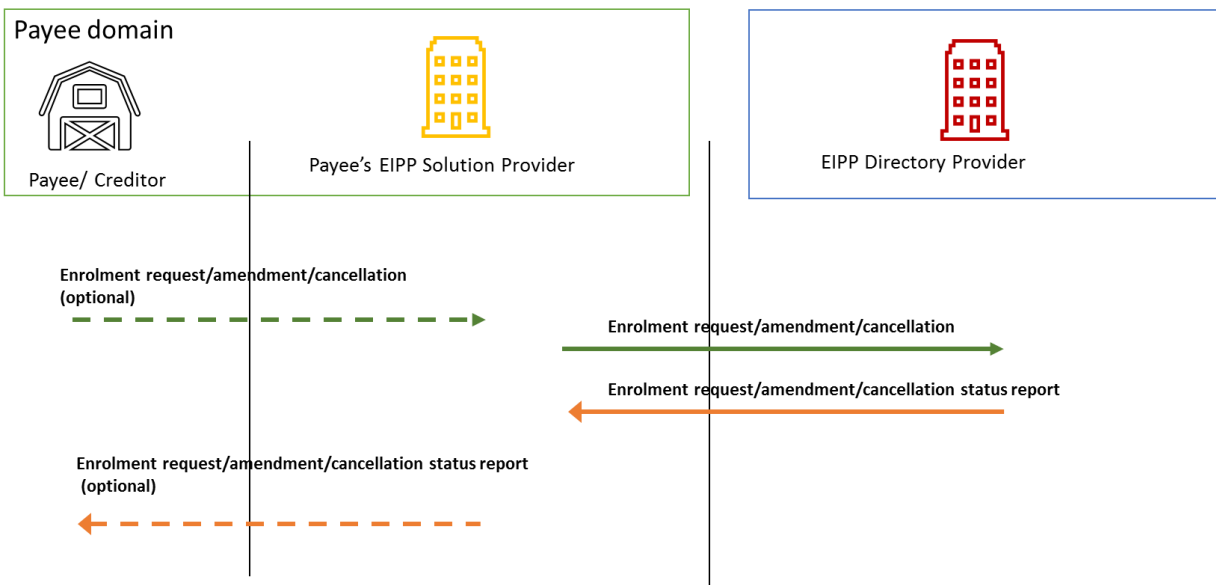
Payee domain

Payee/ Creditor

Payee’s EIPP Solution Provider

EIPP Directory Provider

Enrolment request/amendment/cancellation (optional)

Enrolment request/amendment/cancellation

Enrolment request/amendment/cancellation status report

Enrolment request/amendment/cancellation status report (optional)